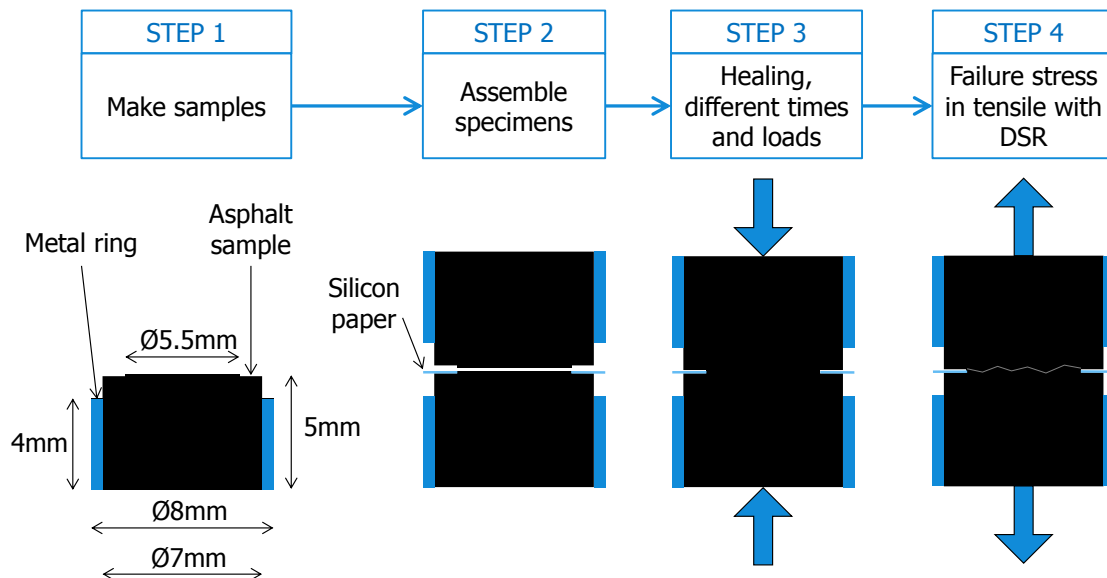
STEP 1

Make samples

STEP 2

Assemble specimens

STEP 3

Healing, different times and loads

STEP 4

Failure stress in tensile with DSR

Asphalt sample

Metal ring

Ø5.5mm

4mm

5mm

Ø8mm

Ø7mm

Silicon paper